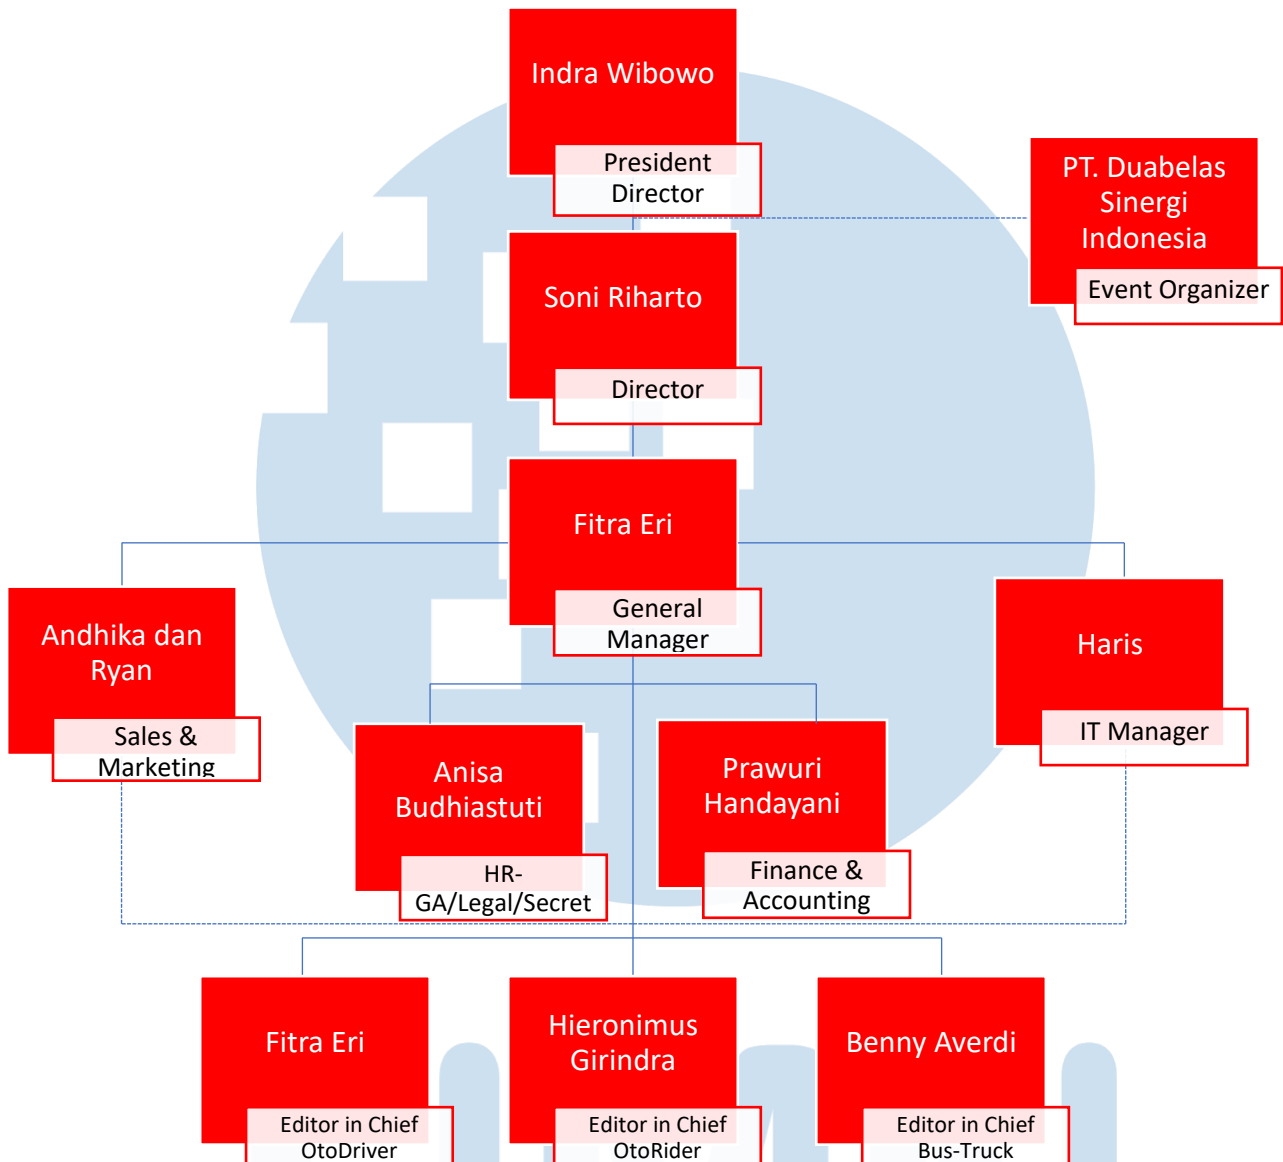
Indra Wibowo

President Director

PT. Duabelas Sinergi Indonesia

Event Organizer

Soni Riharto

Director

Fitra Eri

General Manager

Andhika dan Ryan

Sales & Marketing

Haris

IT Manager

Anisa Budhiastuti

HR-GA/Legal/Secret

Prawuri Handayani

Finance & Accounting

Fitra Eri

Editor in Chief OtoDriver

Hieronimus Girindra

Editor in Chief OtoRider

Benny Averdi

Editor in Chief Bus-Truck